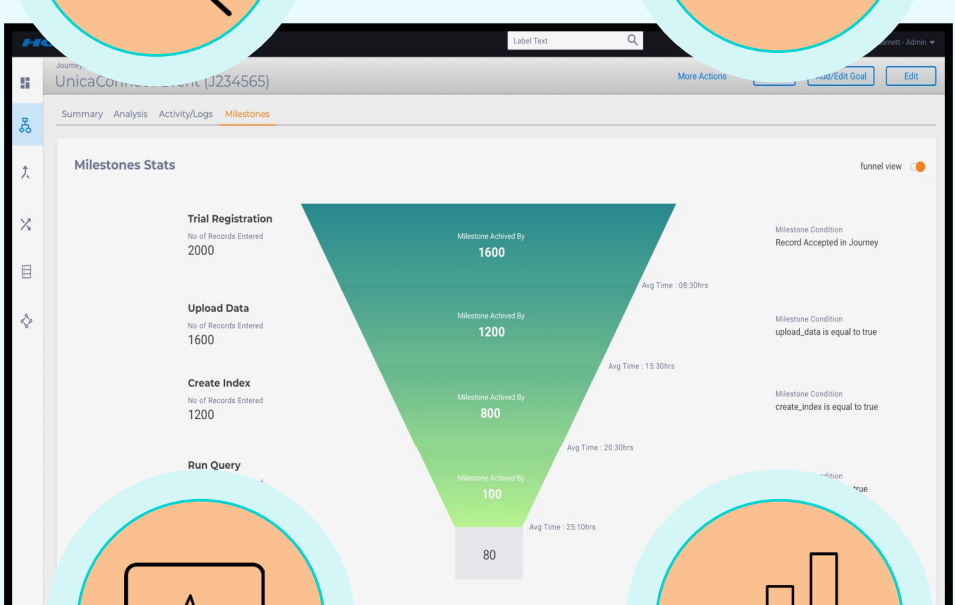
Label Text

arnett - Admin

Journey

UnicaConne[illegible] (J234565)

More Actions

Add/Edit Goal

Edit

Summary Analysis Activity/Logs Milestones

Milestones Stats

funnel view

Trial Registration
No of Records Entered
2000

Milestone Achived By
1600

Milestone Condition
Record Accepted in Journey

Avg Time : 08:30hrs

Upload Data
No of Records Entered
1600

Milestone Achived By
1200

Milestone Condition
upload_data is equal to true

Avg Time : 15:30hrs

Create Index
No of Records Entered
1200

Milestone Achived By
800

Milestone Condition
create_index is equal to true

Avg Time : 20:30hrs

Run Query

Milestone Achived By
100

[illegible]ndition
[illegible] true

Avg Time : 25:10hrs

80